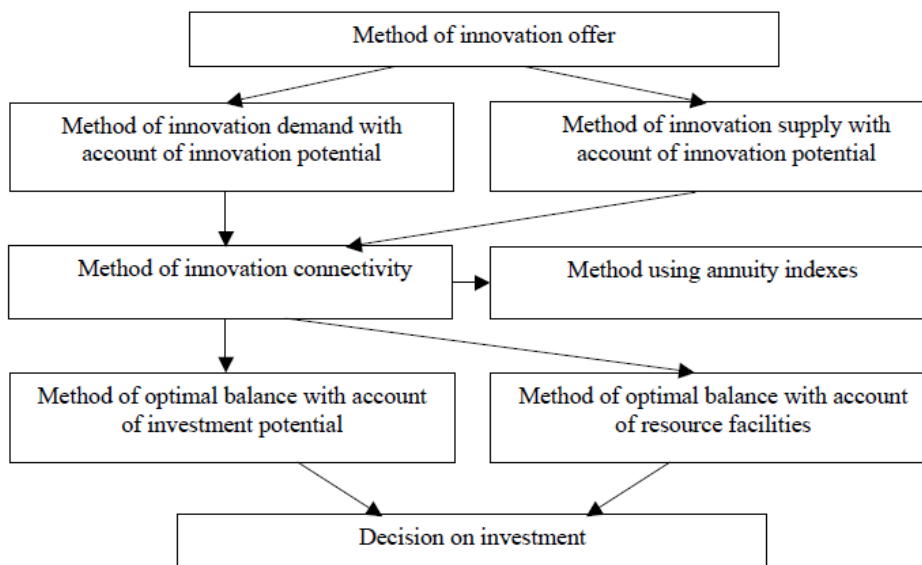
Method of innovation offer

Method of innovation demand with account of innovation potential

Method of innovation supply with account of innovation potential

Method of innovation connectivity

Method using annuity indexes

Method of optimal balance with account of investment potential

Method of optimal balance with account of resource facilities

Decision on investment